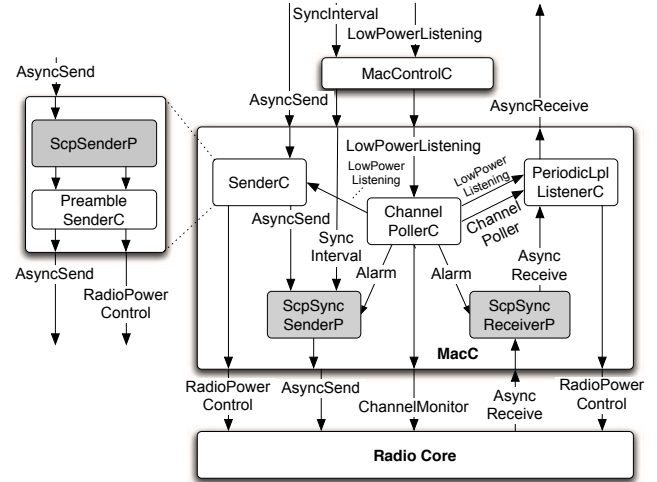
SyncInterval
LowPowerListening
MacControlC
AsyncSend
AsyncSend
AsyncReceive
ScpSenderP
LowPowerListening
Preamble SenderC
SenderC
LowPower Listening
PeriodicLpl ListenerC
LowPower Listening
Channel PollerC
Channel Poller
AsyncSend
Sync Interval
AsyncSend
Alarm
Alarm
Async Receive
RadioPower Control
ScpSync SenderP
ScpSync ReceiverP
MacC
RadioPower Control
AsyncSend
ChannelMonitor
Async Receive
RadioPower Control
Radio Core